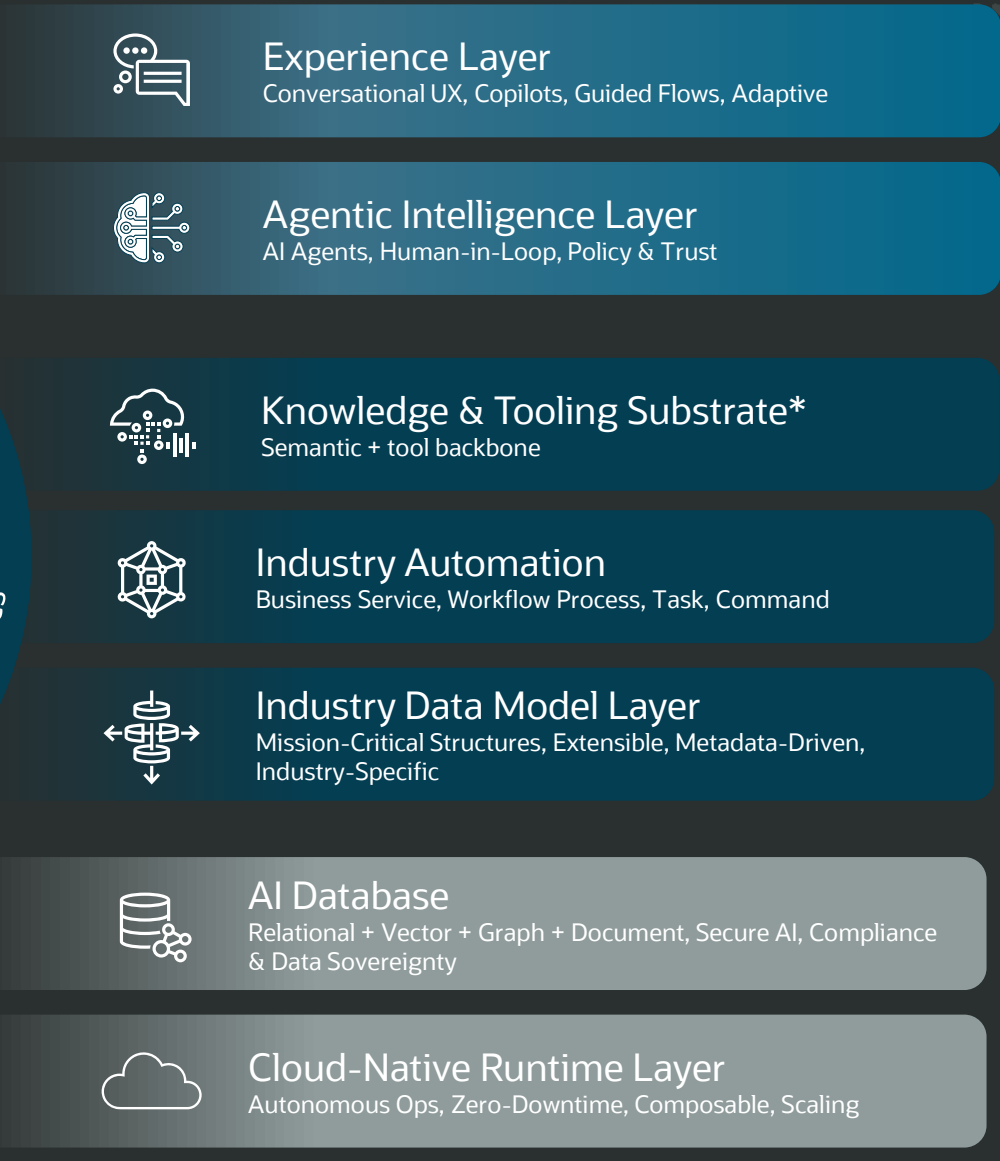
Experience Layer
Conversational UX, Copilots, Guided Flows, Adaptive

Agentic Intelligence Layer
AI Agents, Human-in-Loop, Policy & Trust

Knowledge & Tooling Substrate*
Semantic + tool backbone

Industry Automation
Business Service, Workflow Process, Task, Command

Industry Data Model Layer
Mission-Critical Structures, Extensible, Metadata-Driven, Industry-Specific

AI Database
Relational + Vector + Graph + Document, Secure AI, Compliance & Data Sovereignty

Cloud-Native Runtime Layer
Autonomous Ops, Zero-Downtime, Composable, Scaling